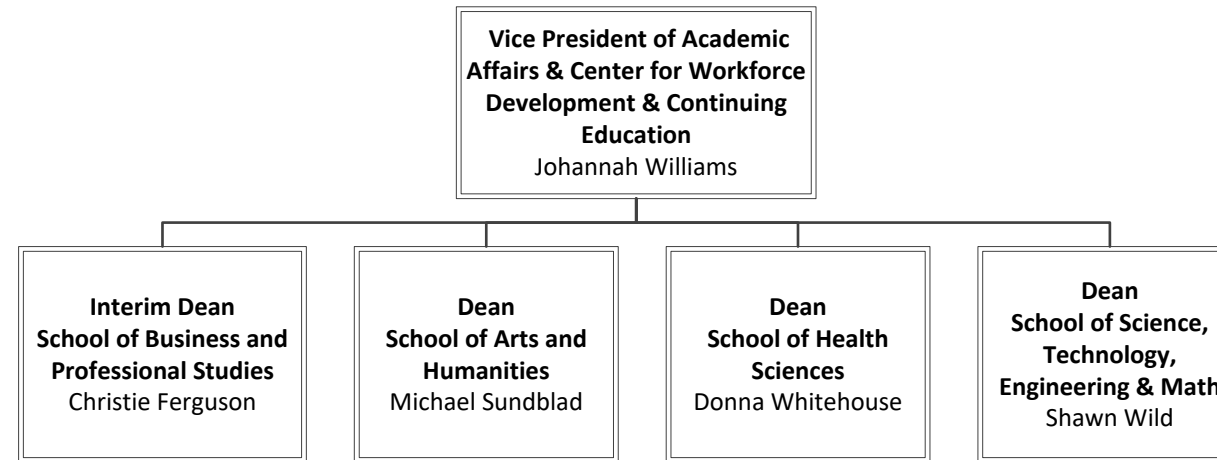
Vice President of Academic Affairs & Center for Workforce Development & Continuing Education
Johannah Williams

Interim Dean
School of Business and Professional Studies
Christie Ferguson

Dean
School of Arts and Humanities
Michael Sundblad

Dean
School of Health Sciences
Donna Whitehouse

Dean
School of Science, Technology, Engineering & Math
Shawn Wild